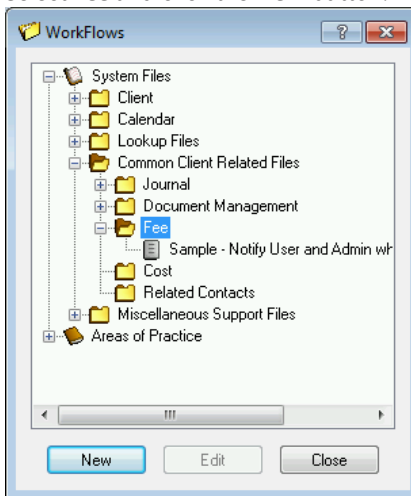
WorkFlows

?

System Files
Client
Calendar
Lookup Files
Common Client Related Files
Journal
Document Management
Fee
Sample - Notify User and Admin wh
Cost
Related Contacts
Miscellaneous Support Files
Areas of Practice

New
Edit
Close